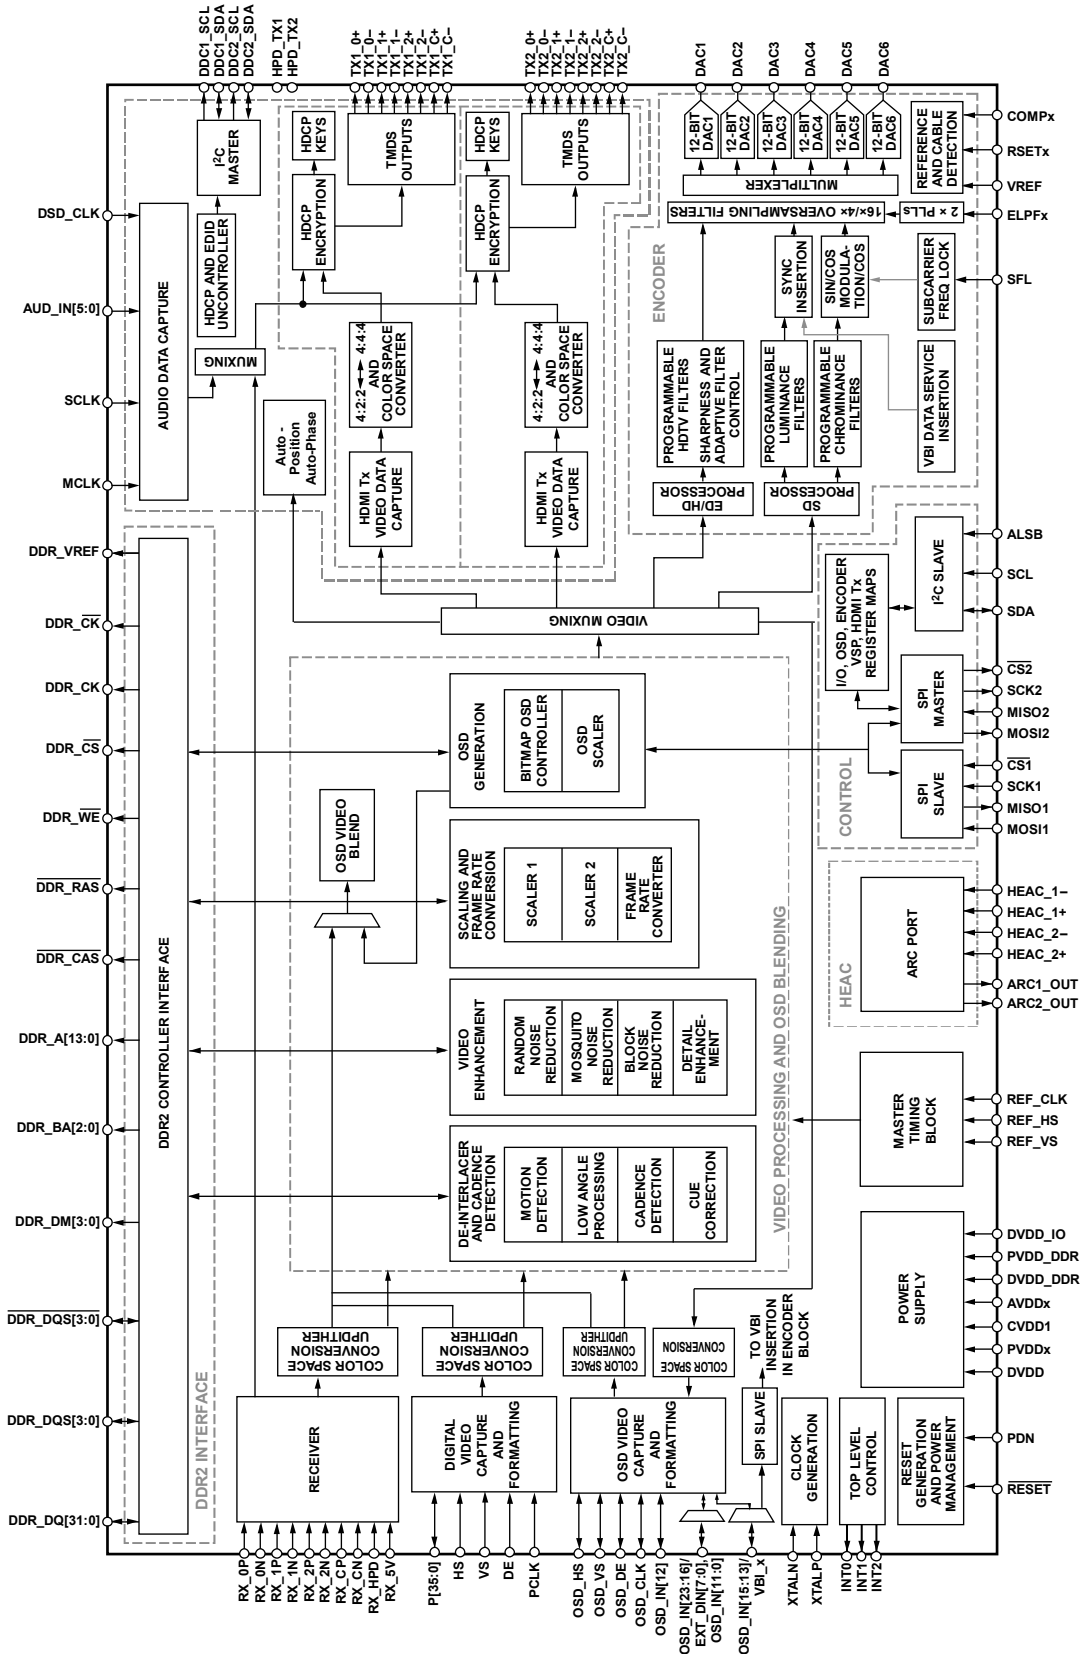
DDC1_SCL
DDC1_SDA
DDC2_SCL
DDC2_SDA
HPD_TX1
HPD_TX2
TX1_0+
TX1_0–
TX1_1+
TX1_1–
TX1_2+
TX1_2–
TX1_C+
TX1_C–
TX2_0+
TX2_0–
TX2_1+
TX2_1–
TX2_2+
TX2_2–
TX2_C+
TX2_C–
DAC1
DAC2
DAC3
DAC4
DAC5
DAC6

$I^2C$ MASTER
HDCP KEYS
TMDS OUTPUTS
HDCP KEYS
TMDS OUTPUTS
12-BIT DAC1
12-BIT DAC2
12-BIT DAC3
12-BIT DAC4
12-BIT DAC5
12-BIT DAC6
REFERENCE AND CABLE DETECTION
COMPx
RSETx
VREF
MULTIPLEXER
16×/4× OVERSAMPLING FILTERS
2 × PLLs
ELPFx
DSD_CLK
HDCP AND EDID UNCONTROLLER
HDCP ENCRYPTION
HDCP ENCRYPTION
ENCODER
SYNC INSERTION
SIN/COS MODULATION/COS
SUBCARRIER FREQ LOCK
SFL
AUD_IN[5:0]
AUDIO DATA CAPTURE
MUXING
4:2:2 ↔ 4:4:4 AND COLOR SPACE CONVERTER
4:2:2 ↔ 4:4:4 AND COLOR SPACE CONVERTER
PROGRAMMABLE HDTV FILTERS SHARPNESS AND ADAPTIVE FILTER CONTROL
PROGRAMMABLE LUMINANCE FILTERS
PROGRAMMABLE CHROMINANCE FILTERS
VBI DATA SERVICE INSERTION
SCLK
Auto-Position Auto-Phase
HDMI Tx VIDEO DATA CAPTURE
HDMI Tx VIDEO DATA CAPTURE
ED/HD PROCESSOR
SD PROCESSOR
MCLK
ALSB
DDR_VREF
$I^2C$ SLAVE
SCL
I/O, OSD, ENCODER VSP, HDMI Tx REGISTER MAPS
SDA
VIDEO MUXING
DDR_$\overline{CK}$
DDR_CK
$\overline{CS2}$
SCK2
SPI MASTER
MISO2
DDR_$\overline{CS}$
OSD GENERATION
BITMAP OSD CONTROLLER
OSD SCALER
MOSI2
$\overline{CS1}$
SCK1
SPI SLAVE
MISO1
CONTROL
MOSI1
DDR_$\overline{WE}$
OSD VIDEO BLEND
$\overline{DDR\_RAS}$
SCALING AND FRAME RATE CONVERSION
SCALER 1
SCALER 2
FRAME RATE CONVERTER
HEAC_1–
HEAC_1+
ARC PORT
HEAC_2–
HEAC_2+
$\overline{DDR\_CAS}$
HEAC
ARC1_OUT
ARC2_OUT
DDR2 CONTROLLER INTERFACE
DDR_A[13:0]
VIDEO ENHANCEMENT
RANDOM NOISE REDUCTION
MOSQUITO NOISE REDUCTION
BLOCK NOISE REDUCTION
DETAIL ENHANCEMENT
VIDEO PROCESSING AND OSD BLENDING
DDR_BA[2:0]
MASTER TIMING BLOCK
REF_CLK
REF_HS
REF_VS
DDR_DM[3:0]
DE-INTERLACER AND CADENCE DETECTION
MOTION DETECTION
LOW ANGLE PROCESSING
CADENCE DETECTION
CUE CORRECTION
POWER SUPPLY
DVDD_IO
PVDD_DDR
DVDD_DDR
AVDDx
CVDD1
PVDDx
DVDD
$\overline{DDR\_DQS[3:0]}$
COLOR SPACE CONVERSION UPDITHER
COLOR SPACE CONVERSION UPDITHER
COLOR SPACE UPDITHER
COLOR SPACE CONVERSION
TO VBI INSERTION IN ENCODER BLOCK
DDR2 INTERFACE
DDR_DQS[3:0]
RECEIVER
DIGITAL VIDEO CAPTURE AND FORMATTING
OSD VIDEO CAPTURE AND FORMATTING
SPI SLAVE
CLOCK GENERATION
TOP LEVEL CONTROL
RESET GENERATION AND POWER MANAGEMENT
PDN
$\overline{RESET}$
DDR_DQ[31:0]
RX_0P
RX_0N
RX_1P
RX_1N
RX_2P
RX_2N
RX_CP
RX_CN
RX_HPD
RX_5V
P[35:0]
HS
VS
DE
PCLK
OSD_HS
OSD_VS
OSD_DE
OSD_CLK
OSD_IN[12]
OSD_IN[23:16]/ EXT_DIN[7:0], OSD_IN[11:0]
OSD_IN[15:13]/ VBI_x
XTALN
XTALP
INT0
INT1
INT2